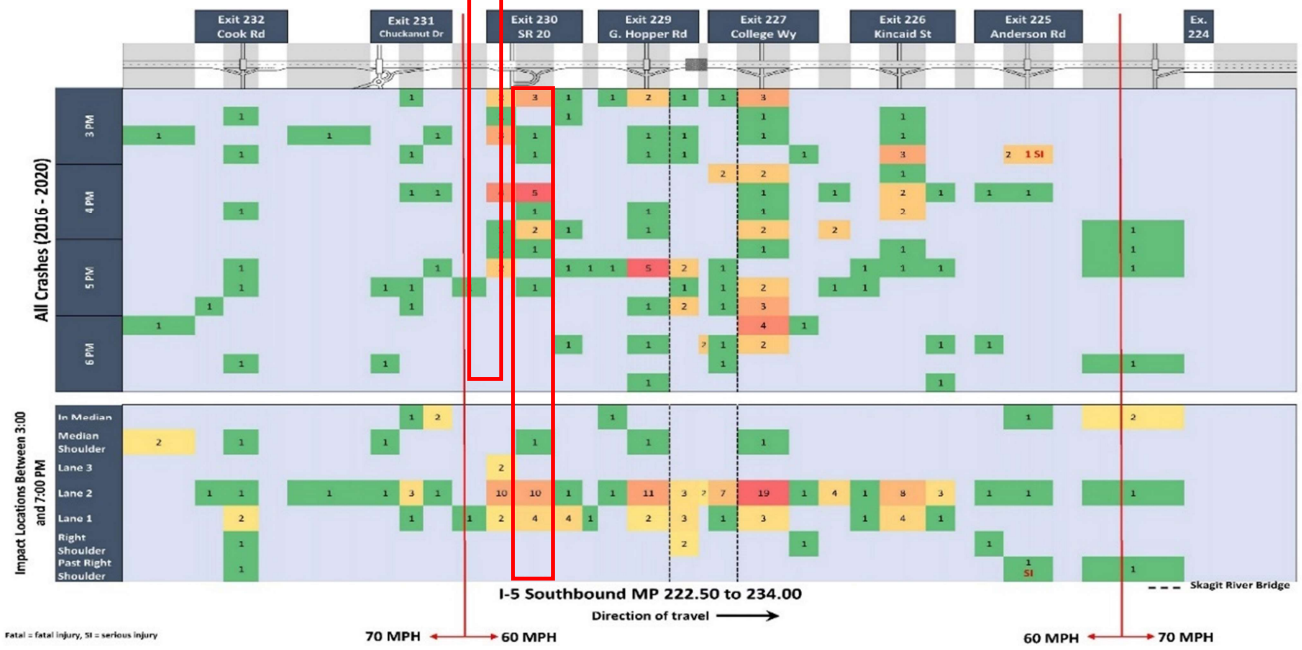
Exit 232 Cook Rd
Exit 231 Chuckanut Dr
Exit 230 SR 20
Exit 229 G. Hopper Rd
Exit 227 College Wy
Exit 226 Kincaid St
Exit 225 Anderson Rd
Ex. 224

All Crashes (2016 - 2020)

3 PM
4 PM
5 PM
6 PM

1 3 1 1 2 1 1 3
1 1 1
1 1 1 1 1 1 1 1
1 1 1 1 1 3 2 1 SI
2 2 1
1 1 5 1 1 1 2 1 1 1
1 1 1 2
2 1 1 2 2 1
1 1 1 1
1 1 1 1 1 5 2 1 1 1 1 1
1 1 1 1 1 1 2 1 1
1 1 1 2 1 3
1 4 1
1 1 2 1 2 1 1
1 1 1 1
1 1

Impact Locations Between 3:00 and 7:00 PM

In Median 1 2 1 1 2
Median Shoulder 2 1 1 1 1 1
Lane 3 2
Lane 2 1 1 1 1 3 1 10 10 1 1 11 3 7 7 19 1 4 1 8 3 1 1 1
Lane 1 2 1 1 2 4 4 1 2 3 1 3 1 4 1
Right Shoulder 1 2 1 1
Past Right Shoulder 1 1 SI 1

I-5 Southbound MP 222.50 to 234.00
Direction of travel
Skagit River Bridge

Fatal = fatal injury, SI = serious injury

70 MPH 60 MPH 60 MPH 70 MPH